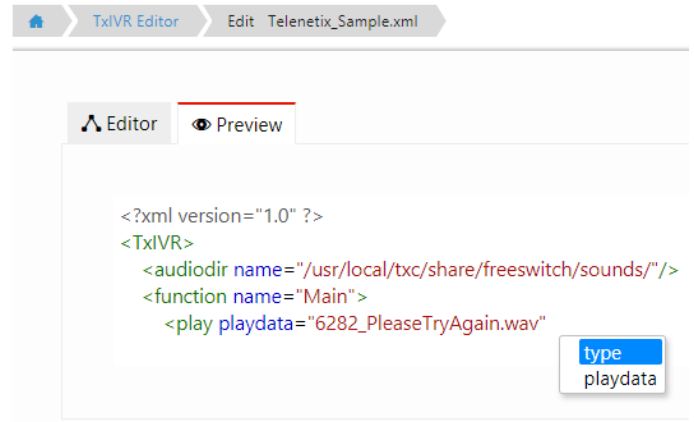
TxIVR Editor

Edit Telenetix_Sample.xml

Editor

Preview

<?xml version="1.0" ?>
<TxIVR>
<audiodir name="/usr/local/txc/share/freeswitch/sounds/"/>
<function name="Main">
<play playdata="6282_PleaseTryAgain.wav"

type
playdata